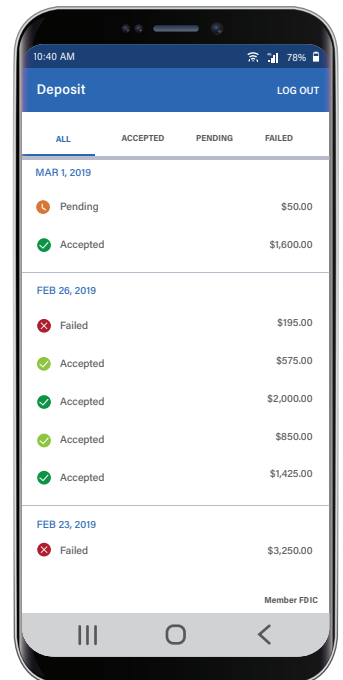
10:40 AM 78%

Deposit LOG OUT

ALL ACCEPTED PENDING FAILED

MAR 1, 2019

Pending $50.00

Accepted $1,600.00

FEB 26, 2019

Failed $195.00

Accepted $575.00

Accepted $2,000.00

Accepted $850.00

Accepted $1,425.00

FEB 23, 2019

Failed $3,250.00

Member FDIC